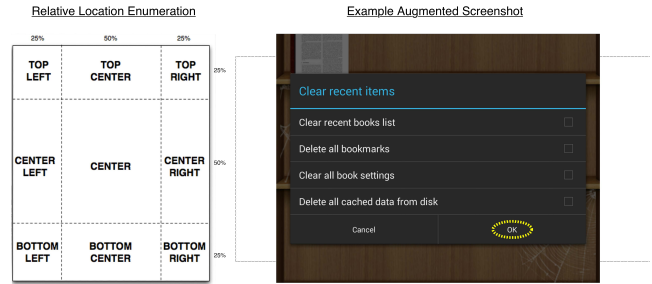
Relative Location Enumeration

Example Augmented Screenshot

| 25% | 50% | 25% | |
|---|---|---|---|
| TOP LEFT | TOP CENTER | TOP RIGHT | 25% |
| CENTER LEFT | CENTER | CENTER RIGHT | 50% |
| BOTTOM LEFT | BOTTOM CENTER | BOTTOM RIGHT | 25% |

Clear recent items

Clear recent books list

Delete all bookmarks

Clear all book settings

Delete all cached data from disk

Cancel

OK